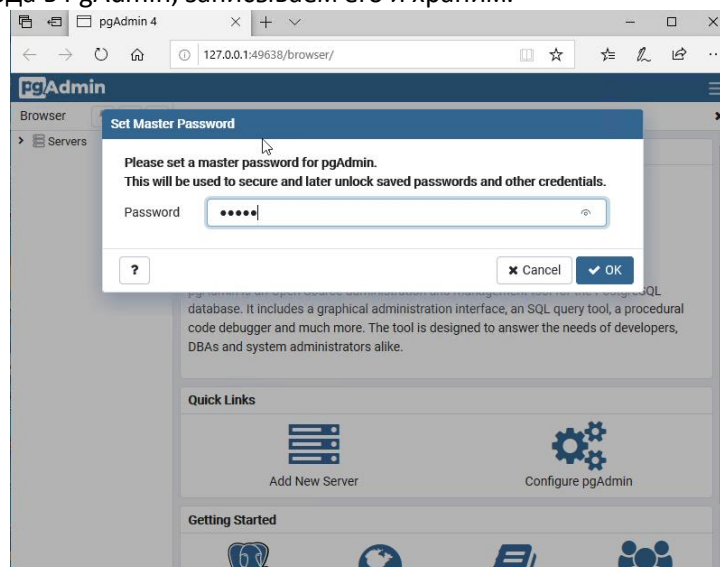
pgAdmin 4

127.0.0.1:49638/browser/

pgAdmin

Browser

Servers

Set Master Password

Please set a master password for pgAdmin.
This will be used to secure and later unlock saved passwords and other credentials.

Password •••••

?

Cancel

OK

database. It includes a graphical administration interface, an SQL query tool, a procedural code debugger and much more. The tool is designed to answer the needs of developers, DBAs and system administrators alike.

Quick Links

Add New Server

Configure pgAdmin

Getting Started